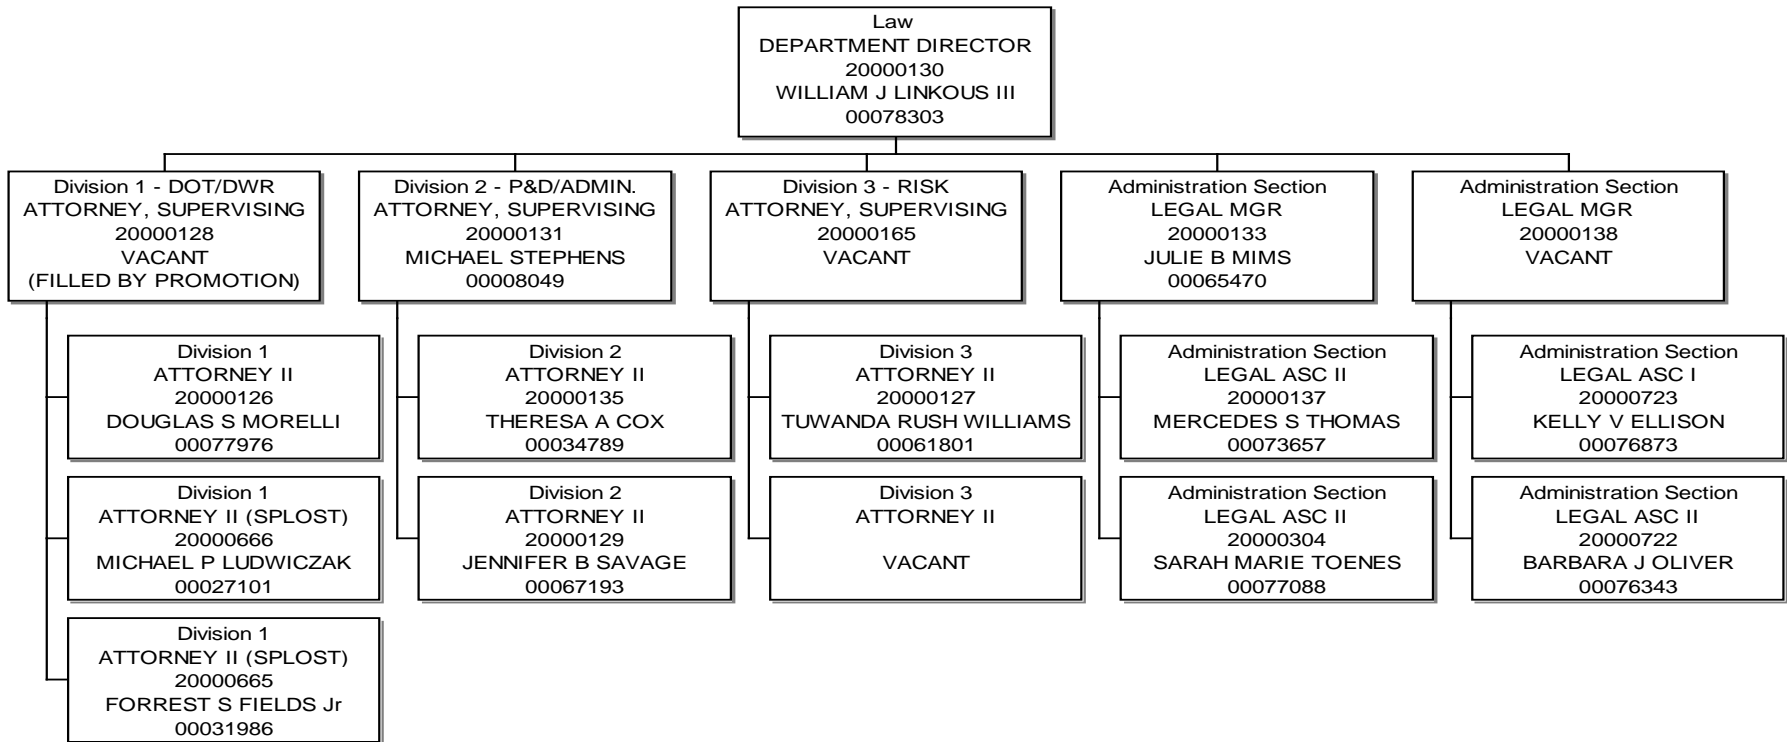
Law
DEPARTMENT DIRECTOR
20000130
WILLIAM J LINKOUS III
00078303

Division 1 - DOT/DWR
ATTORNEY, SUPERVISING
20000128
VACANT
(FILLED BY PROMOTION)

Division 1
ATTORNEY II
20000126
DOUGLAS S MORELLI
00077976

Division 1
ATTORNEY II (SPLOST)
20000666
MICHAEL P LUDWICZAK
00027101

Division 1
ATTORNEY II (SPLOST)
20000665
FORREST S FIELDS Jr
00031986

Division 2 - P&D/ADMIN.
ATTORNEY, SUPERVISING
20000131
MICHAEL STEPHENS
00008049

Division 2
ATTORNEY II
20000135
THERESA A COX
00034789

Division 2
ATTORNEY II
20000129
JENNIFER B SAVAGE
00067193

Division 3 - RISK
ATTORNEY, SUPERVISING
20000165
VACANT

Division 3
ATTORNEY II
20000127
TUWANDA RUSH WILLIAMS
00061801

Division 3
ATTORNEY II

VACANT

Administration Section
LEGAL MGR
20000133
JULIE B MIMS
00065470

Administration Section
LEGAL ASC II
20000137
MERCEDES S THOMAS
00073657

Administration Section
LEGAL ASC II
20000304
SARAH MARIE TOENES
00077088

Administration Section
LEGAL MGR
20000138
VACANT

Administration Section
LEGAL ASC I
20000723
KELLY V ELLISON
00076873

Administration Section
LEGAL ASC II
20000722
BARBARA J OLIVER
00076343